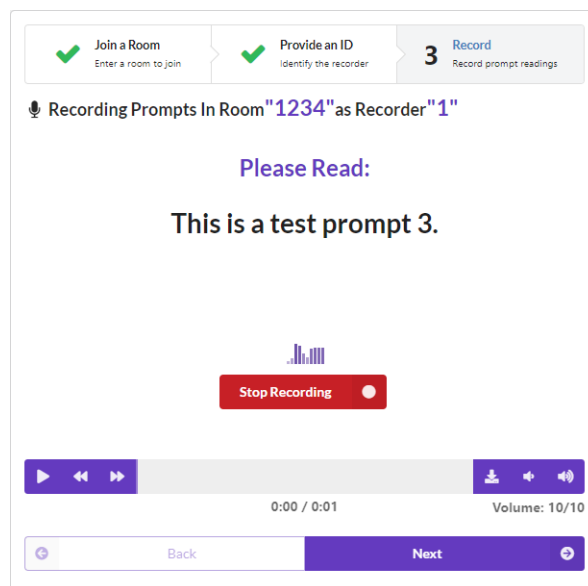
Join a Room
Enter a room to join

Provide an ID
Identify the recorder

3 Record
Record prompt readings

Recording Prompts In Room"1234"as Recorder"1"

Please Read:

This is a test prompt 3.

Stop Recording

0:00 / 0:01

Volume: 10/10

Back

Next